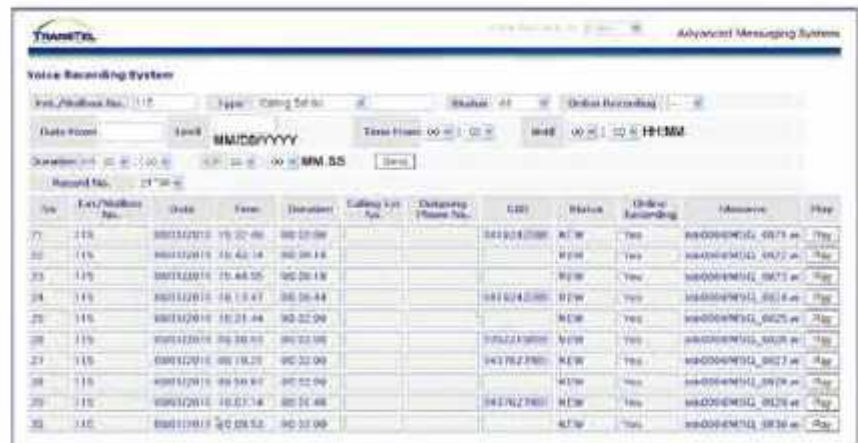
TRANSTEL

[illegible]

Advanced Messaging Systems

Voice Recording System

Ext./Mailbox No. 115 Type Calling Ext.No. Status All Online Recording

Date From Until MM/DD/YYYY Time From 00 : 00 Until 00 : 00 HH:MM

Duration 00 : 00 00 : 00 MM.SS Search

Record No. 21~30

| No. | Ext./Mailbox No. | Date | Time | Duration | Calling Ext. No. | Outgoing Phone No. | CID | Status | Online Recording | Filename | Play |
|---|---|---|---|---|---|---|---|---|---|---|---|
| 21 | 115 | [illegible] | 15:37:45 | 00:03:09 | | | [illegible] | NEW | Yes | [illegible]_0021.w | Play |
| 22 | 115 | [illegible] | 15:42:14 | 00:00:18 | | | | NEW | Yes | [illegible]_0022.w | Play |
| 23 | 115 | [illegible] | 15:48:55 | 00:00:18 | | | | NEW | Yes | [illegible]_0023.w | Play |
| 24 | 115 | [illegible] | 16:13:47 | 00:00:44 | | | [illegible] | NEW | Yes | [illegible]_0024.w | Play |
| 25 | 115 | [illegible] | 16:21:44 | 00:02:09 | | | | NEW | Yes | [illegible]_0025.w | Play |
| 26 | 115 | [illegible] | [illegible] | 00:03:08 | | | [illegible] | NEW | Yes | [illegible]_0026.w | Play |
| 27 | 115 | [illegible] | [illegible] | 00:02:09 | | | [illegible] | NEW | Yes | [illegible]_0027.w | Play |
| 28 | 115 | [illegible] | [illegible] | 00:02:09 | | | | NEW | Yes | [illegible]_0028.w | Play |
| 29 | 115 | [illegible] | 10:07:14 | 00:01:48 | | | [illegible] | NEW | Yes | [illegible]_0029.w | Play |
| 30 | 115 | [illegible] | 10:09:53 | 00:03:09 | | | | NEW | Yes | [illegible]_0030.w | Play |